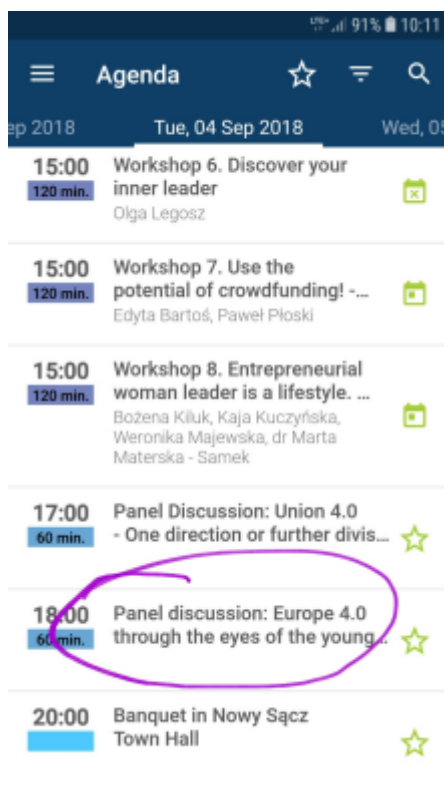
LTE 91% 10:11

Agenda

ep 2018 Tue, 04 Sep 2018 Wed, 0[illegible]

15:00
120 min.
Workshop 6. Discover your inner leader
Olga Legosz

15:00
120 min.
Workshop 7. Use the potential of crowdfunding! -...
Edyta Bartoś, Paweł Płoski

15:00
120 min.
Workshop 8. Entrepreneurial woman leader is a lifestyle. ...
Bożena Kiluk, Kaja Kuczyńska, Weronika Majewska, dr Marta Materska - Samek

17:00
60 min.
Panel Discussion: Union 4.0 - One direction or further divis...

18:00
60 min.
Panel discussion: Europe 4.0 through the eyes of the young...

20:00
Banquet in Nowy Sącz Town Hall